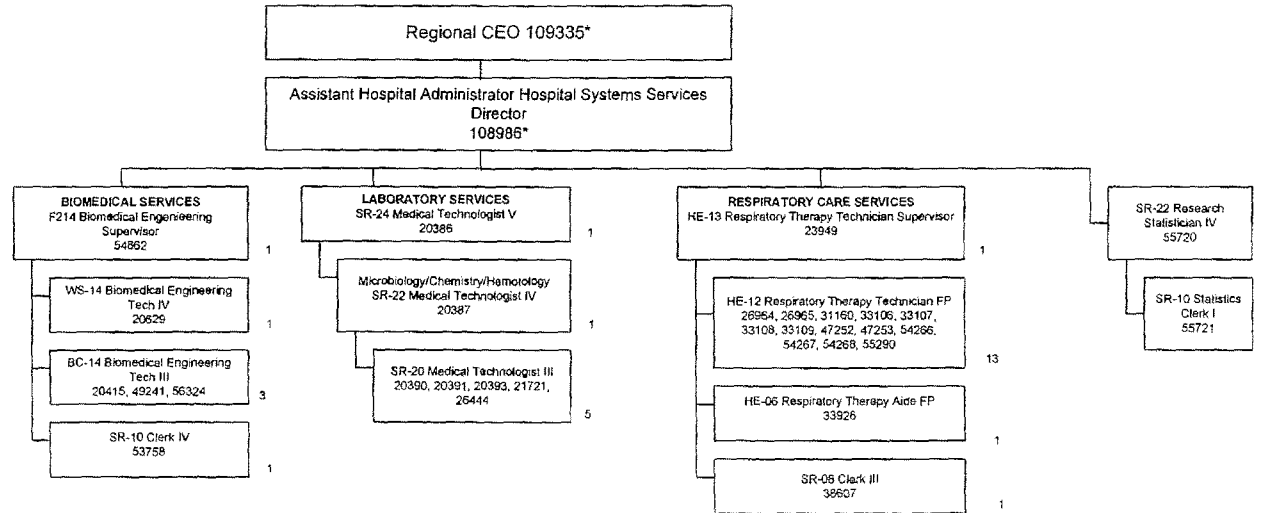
Regional CEO 109335*

Assistant Hospital Administrator Hospital Systems Services Director
108986*

BIOMEDICAL SERVICES
F214 Biomedical Engenieering Supervisor
54862
1

WS-14 Biomedical Engineering Tech IV
20629
1

BC-14 Biomedical Engineering Tech III
20415, 49241, 56324
3

SR-10 Clerk IV
53758
1

LABORATORY SERVICES
SR-24 Medical Technologist V
20386
1

Microbiology/Chemistry/Hematology
SR-22 Medical Technologist IV
20387
1

SR-20 Medical Technologist III
20390, 20391, 20393, 21721, 26444
5

RESPIRATORY CARE SERVICES
HE-13 Respiratory Therapy Technician Supervisor
23949
1

HE-12 Respiratory Therapy Technician FP
26964, 26965, 31160, 33106, 33107, 33108, 33109, 47252, 47253, 54266, 54267, 54268, 55290
13

HE-06 Respiratory Therapy Aide FP
33926
1

SR-08 Clerk III
38607
1

SR-22 Research Statistician IV
55720

SR-10 Statistics Clerk I
55721